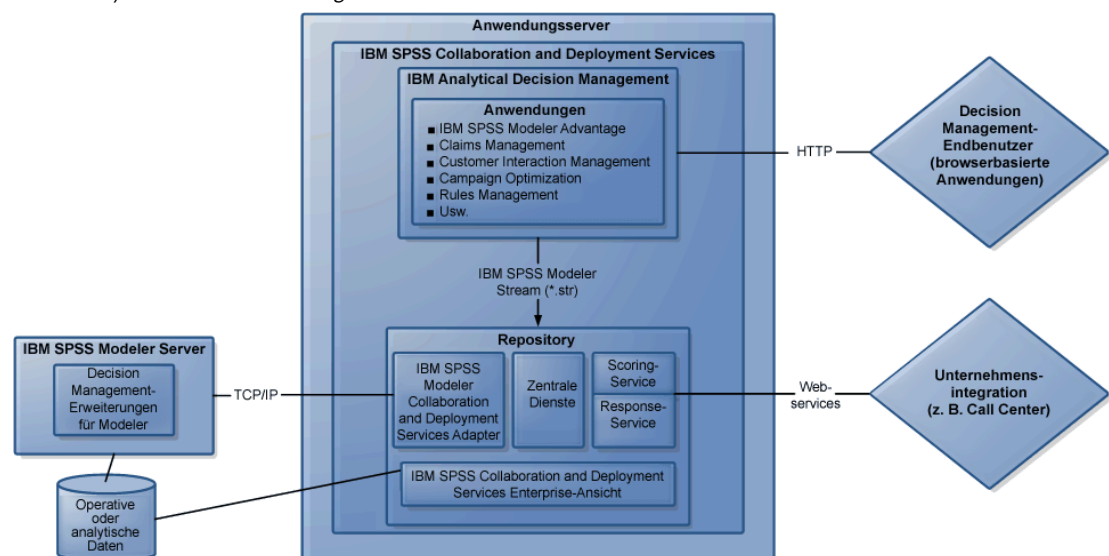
Anwendungsserver

IBM SPSS Collaboration and Deployment Services

IBM Analytical Decision Management

Anwendungen
■ IBM SPSS Modeler Advantage
■ Claims Management
■ Customer Interaction Management
■ Campaign Optimization
■ Rules Management
■ Usw.

HTTP

Decision Management-Endbenutzer (browserbasierte Anwendungen)

IBM SPSS Modeler Stream (*.str)

Repository

IBM SPSS Modeler Server

Decision Management-Erweiterungen für Modeler

TCP/IP

IBM SPSS Modeler Collaboration and Deployment Services Adapter

Zentrale Dienste

Scoring-Service

Response-Service

Web-services

Unternehmens-integration (z. B. Call Center)

IBM SPSS Collaboration and Deployment Services Enterprise-Ansicht

Operative oder analytische Daten